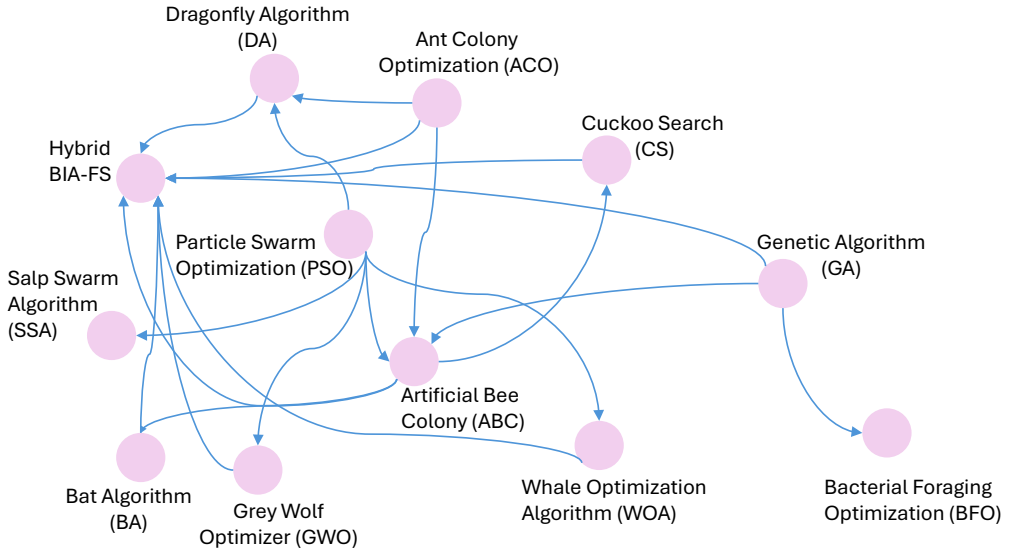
Dragonfly Algorithm (DA)

Ant Colony Optimization (ACO)

Cuckoo Search (CS)

Hybrid BIA-FS

Particle Swarm Optimization (PSO)

Genetic Algorithm (GA)

Salp Swarm Algorithm (SSA)

Artificial Bee Colony (ABC)

Bat Algorithm (BA)

Grey Wolf Optimizer (GWO)

Whale Optimization Algorithm (WOA)

Bacterial Foraging Optimization (BFO)